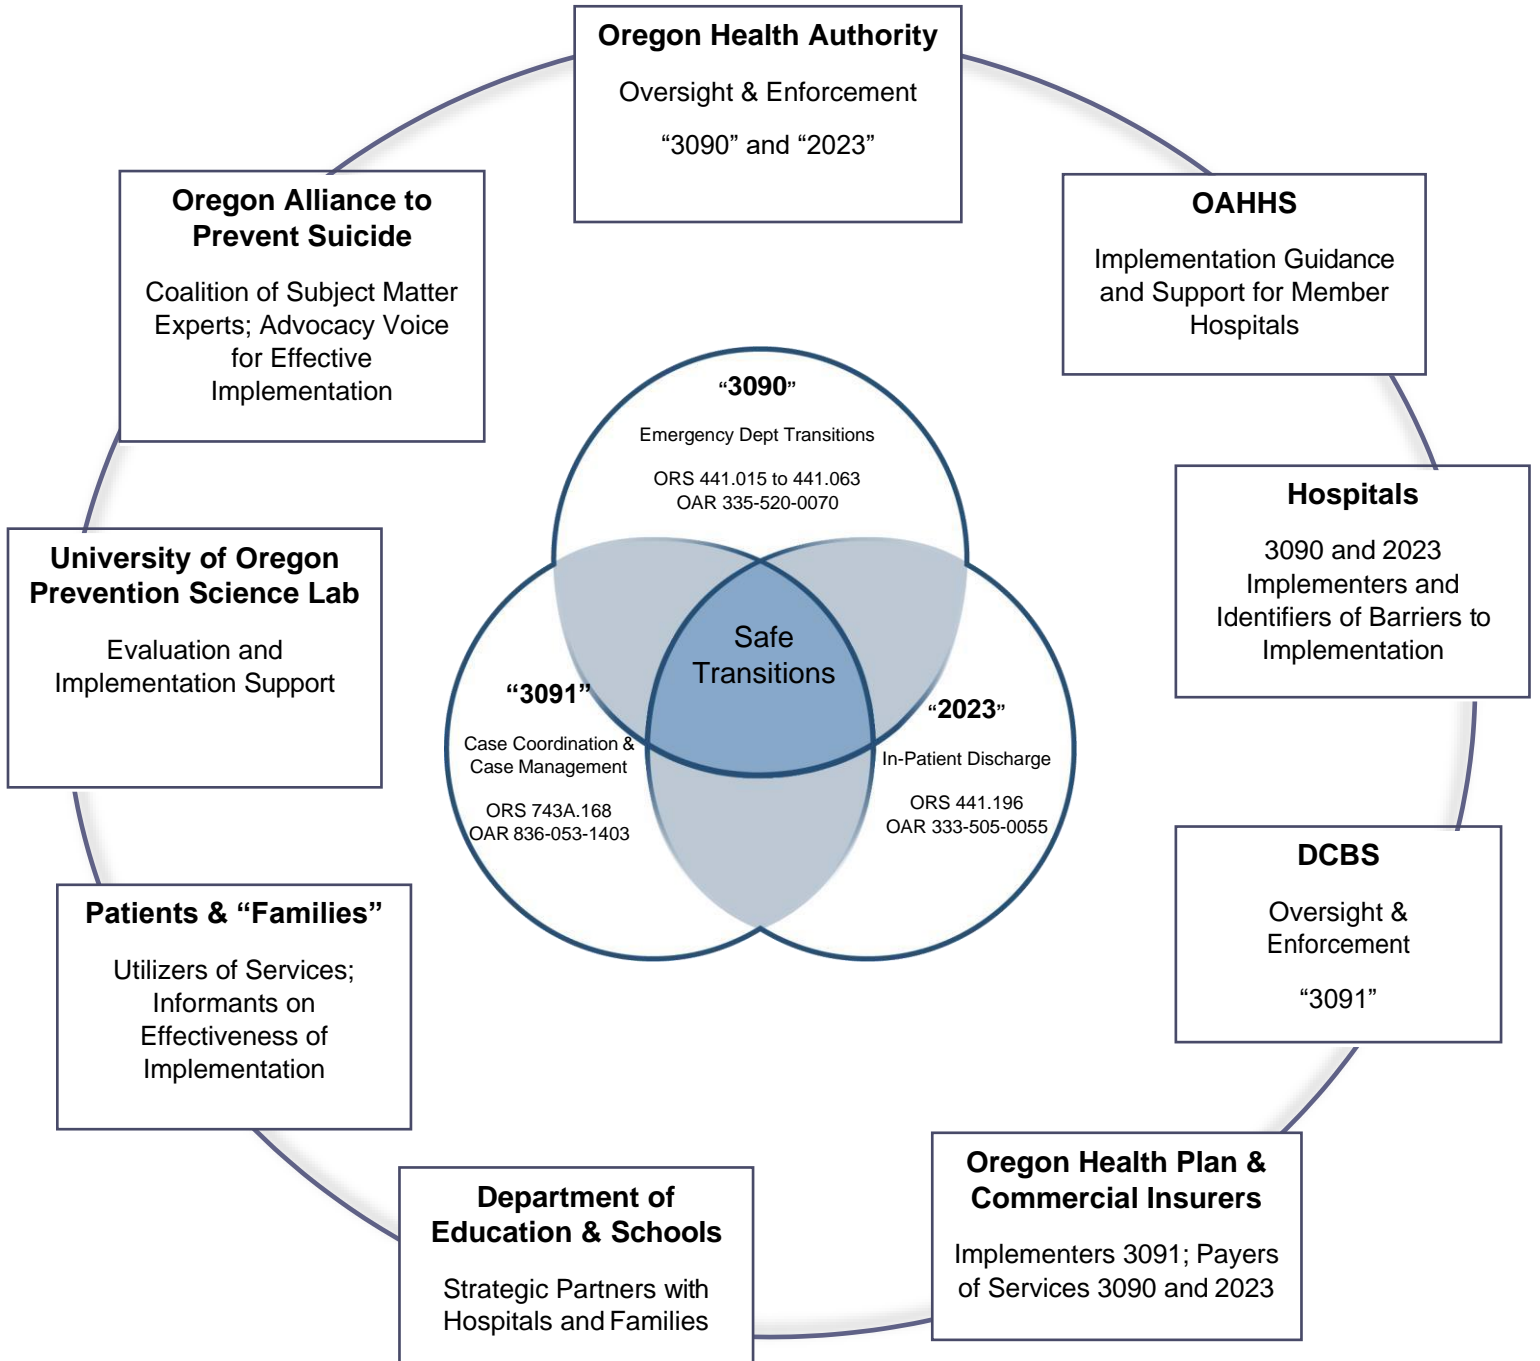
Oregon Health Authority

Oversight & Enforcement

“3090” and “2023”

OAHHS

Implementation Guidance and Support for Member Hospitals

Hospitals

3090 and 2023 Implementers and Identifiers of Barriers to Implementation

DCBS

Oversight & Enforcement

“3091”

Oregon Health Plan & Commercial Insurers

Implementers 3091; Payers of Services 3090 and 2023

Department of Education & Schools

Strategic Partners with Hospitals and Families

Patients & “Families”

Utilizers of Services; Informants on Effectiveness of Implementation

University of Oregon Prevention Science Lab

Evaluation and Implementation Support

Oregon Alliance to Prevent Suicide

Coalition of Subject Matter Experts; Advocacy Voice for Effective Implementation

“3090”

Emergency Dept Transitions

ORS 441.015 to 441.063
OAR 335-520-0070

“3091”

Case Coordination & Case Management

ORS 743A.168
OAR 836-053-1403

“2023”

In-Patient Discharge

ORS 441.196
OAR 333-505-0055

Safe Transitions